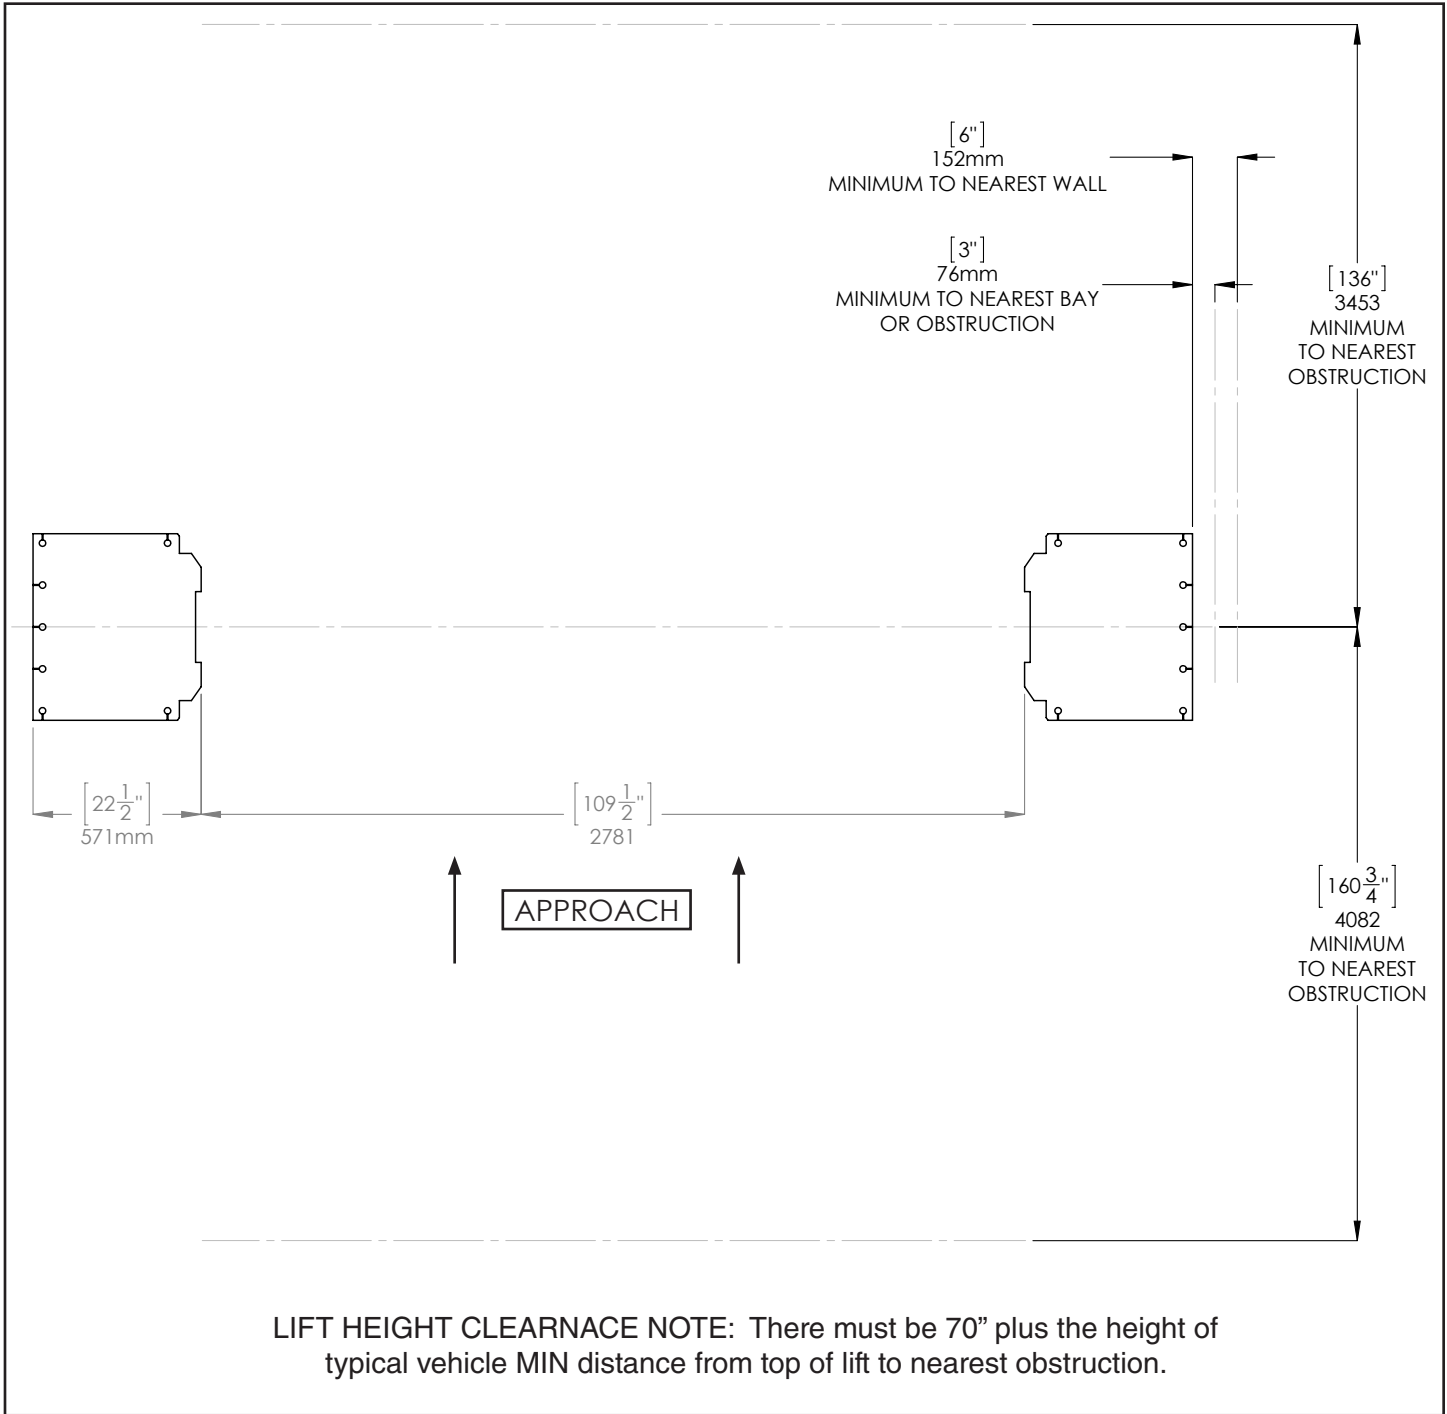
[6"]
152mm
MINIMUM TO NEAREST WALL

[3"]
76mm
MINIMUM TO NEAREST BAY OR OBSTRUCTION

[136"]
3453
MINIMUM
TO NEAREST
OBSTRUCTION

$\left[22\frac{1}{2}"\right]$
571mm

$\left[109\frac{1}{2}"\right]$
2781

APPROACH

$\left[160\frac{3}{4}"\right]$
4082
MINIMUM
TO NEAREST
OBSTRUCTION

LIFT HEIGHT CLEARNACE NOTE: There must be 70" plus the height of typical vehicle MIN distance from top of lift to nearest obstruction.